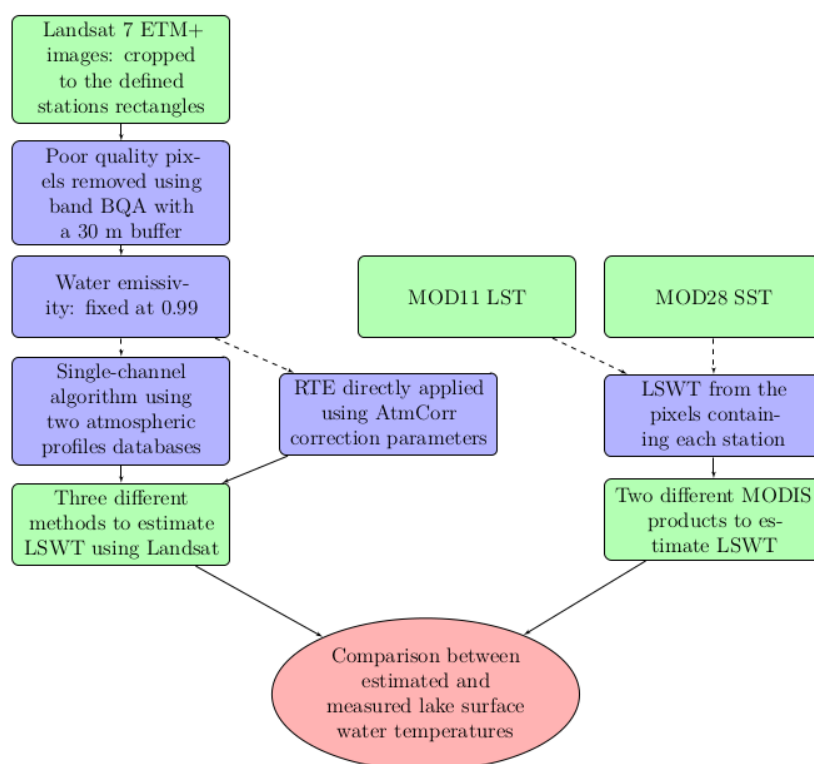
Landsat 7 ETM+ images: cropped to the defined stations rectangles

Poor quality pixels removed using band BQA with a 30 m buffer

Water emissivity: fixed at 0.99

Single-channel algorithm using two atmospheric profiles databases

RTE directly applied using AtmCorr correction parameters

Three different methods to estimate LSWT using Landsat

MOD11 LST

MOD28 SST

LSWT from the pixels containing each station

Two different MODIS products to estimate LSWT

Comparison between estimated and measured lake surface water temperatures